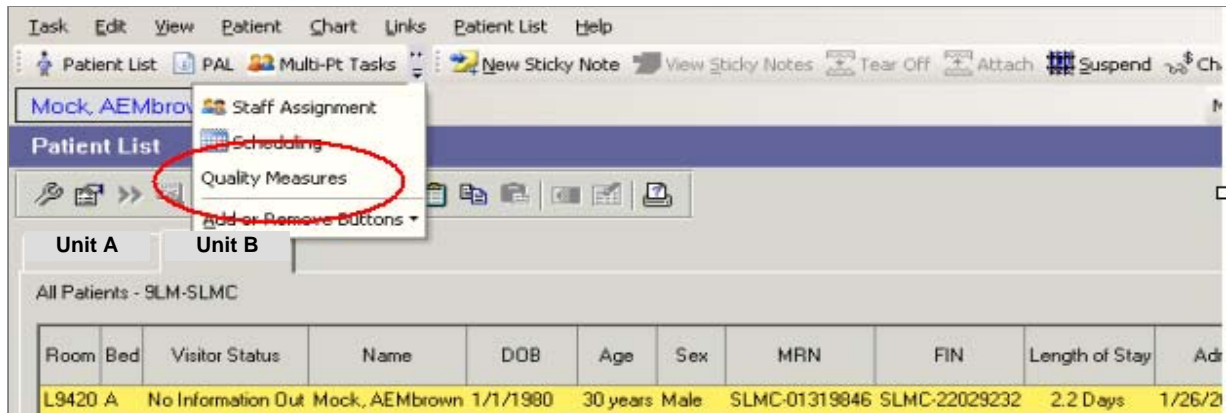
Task Edit View Patient Chart Links Patient List Help

Patient List PAL Multi-Pt Tasks New Sticky Note View Sticky Notes Tear Off Attach Suspend Ch

Mock, AEMbrow Staff Assignment M

Patient List Scheduling

Quality Measures

Add or Remove Buttons

Unit A Unit B

All Patients - 9LM-SLMC

| Room | Bed | Visitor Status | Name | DOB | Age | Sex | MRN | FIN | Length of Stay | Ad |
|---|---|---|---|---|---|---|---|---|---|---|
| L9420 | A | No Information Out | Mock, AEMbrown | 1/1/1980 | 30 years | Male | SLMC-01319846 | SLMC-22029232 | 2.2 Days | 1/26/2 |